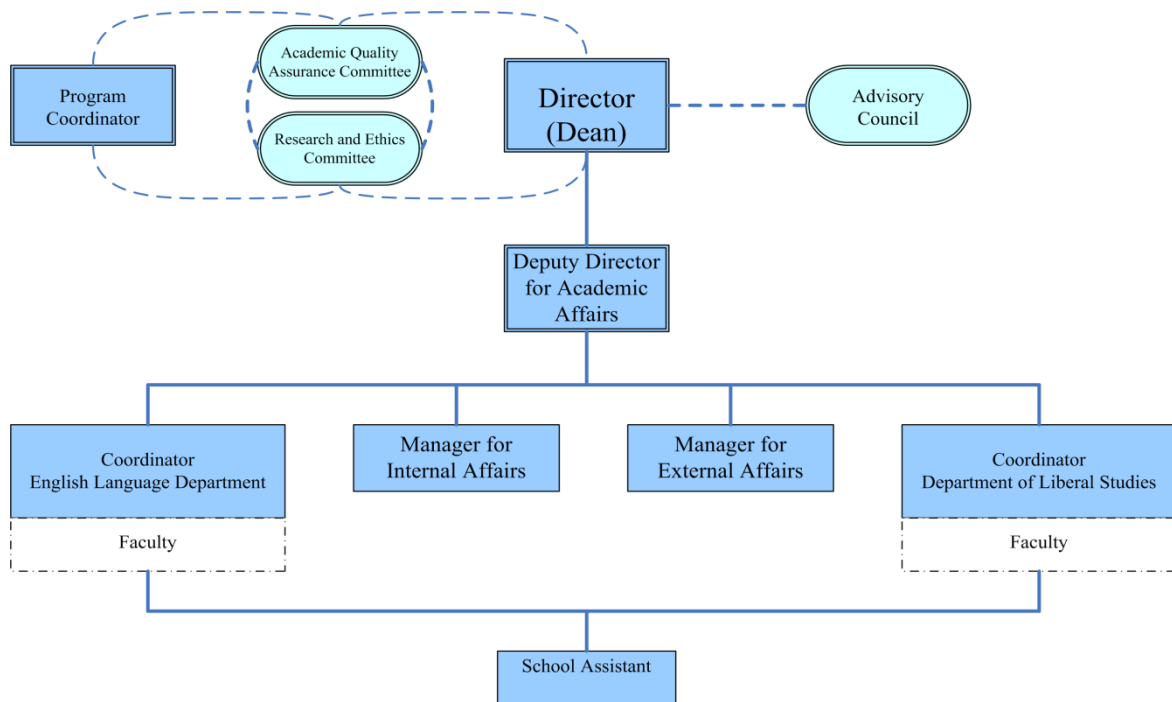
Program Coordinator

Academic Quality Assurance Committee

Research and Ethics Committee

Director (Dean)

Advisory Council

Deputy Director for Academic Affairs

Coordinator English Language Department

Faculty

Manager for Internal Affairs

Manager for External Affairs

Coordinator Department of Liberal Studies

Faculty

School Assistant